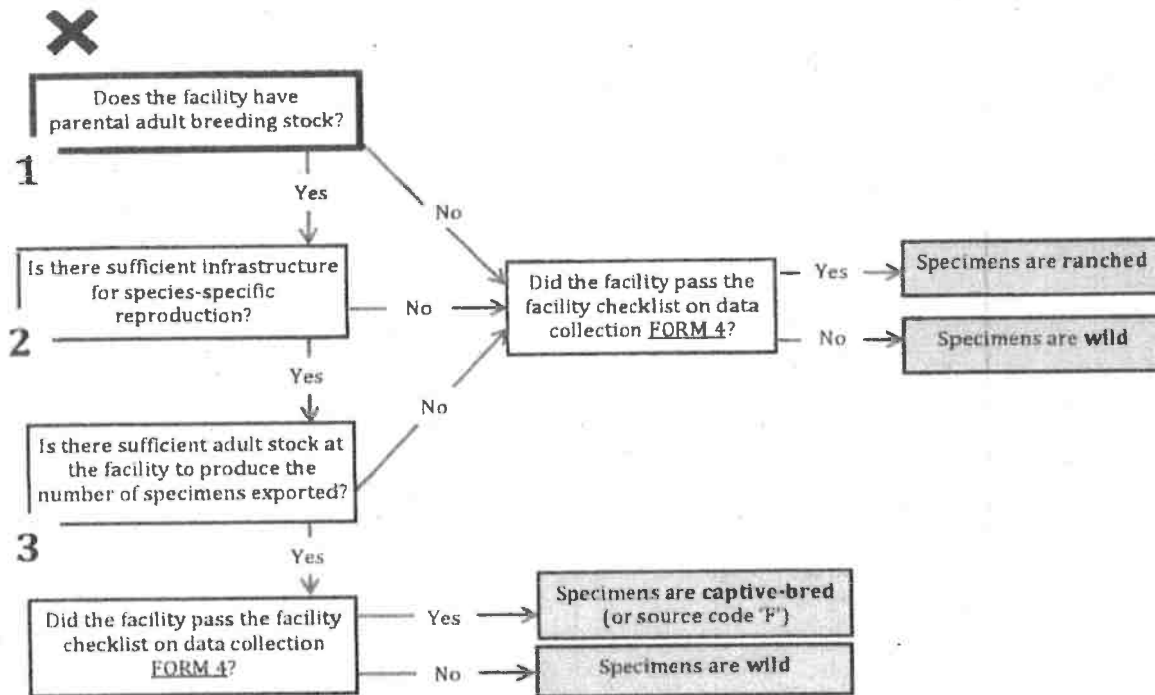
Does the facility have parental adult breeding stock?

1

Yes

No

Is there sufficient infrastructure for species-specific reproduction?

No

2

Yes

No

Is there sufficient adult stock at the facility to produce the number of specimens exported?

3

Yes

Did the facility pass the facility checklist on data collection FORM 4?

Yes

Specimens are ranched

No

Specimens are wild

Did the facility pass the facility checklist on data collection FORM 4?

Yes

Specimens are captive-bred (or source code 'F')

No

Specimens are wild